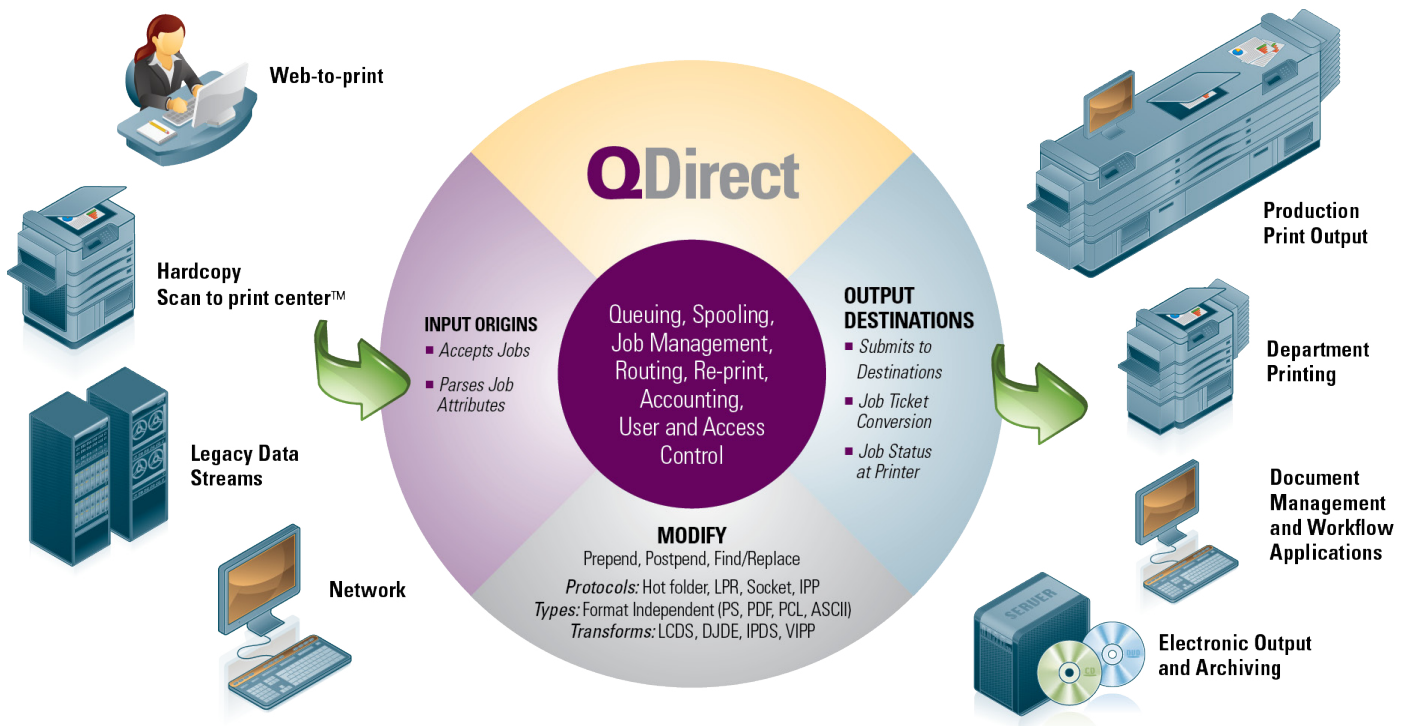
Web-to-print

Hardcopy
Scan to print center™

Legacy Data Streams

Network

QDirect

INPUT ORIGINS
▪ Accepts Jobs
▪ Parses Job Attributes

Queuing, Spooling, Job Management, Routing, Re-print, Accounting, User and Access Control

OUTPUT DESTINATIONS
▪ Submits to Destinations
▪ Job Ticket Conversion
▪ Job Status at Printer

MODIFY
Prepend, Postpend, Find/Replace
*Protocols:* Hot folder, LPR, Socket, IPP
*Types:* Format Independent (PS, PDF, PCL, ASCII)
*Transforms:* LCDS, DJDE, IPDS, VIPP

Production Print Output

Department Printing

Document Management and Workflow Applications

SERVER

CD

DVD

Electronic Output and Archiving